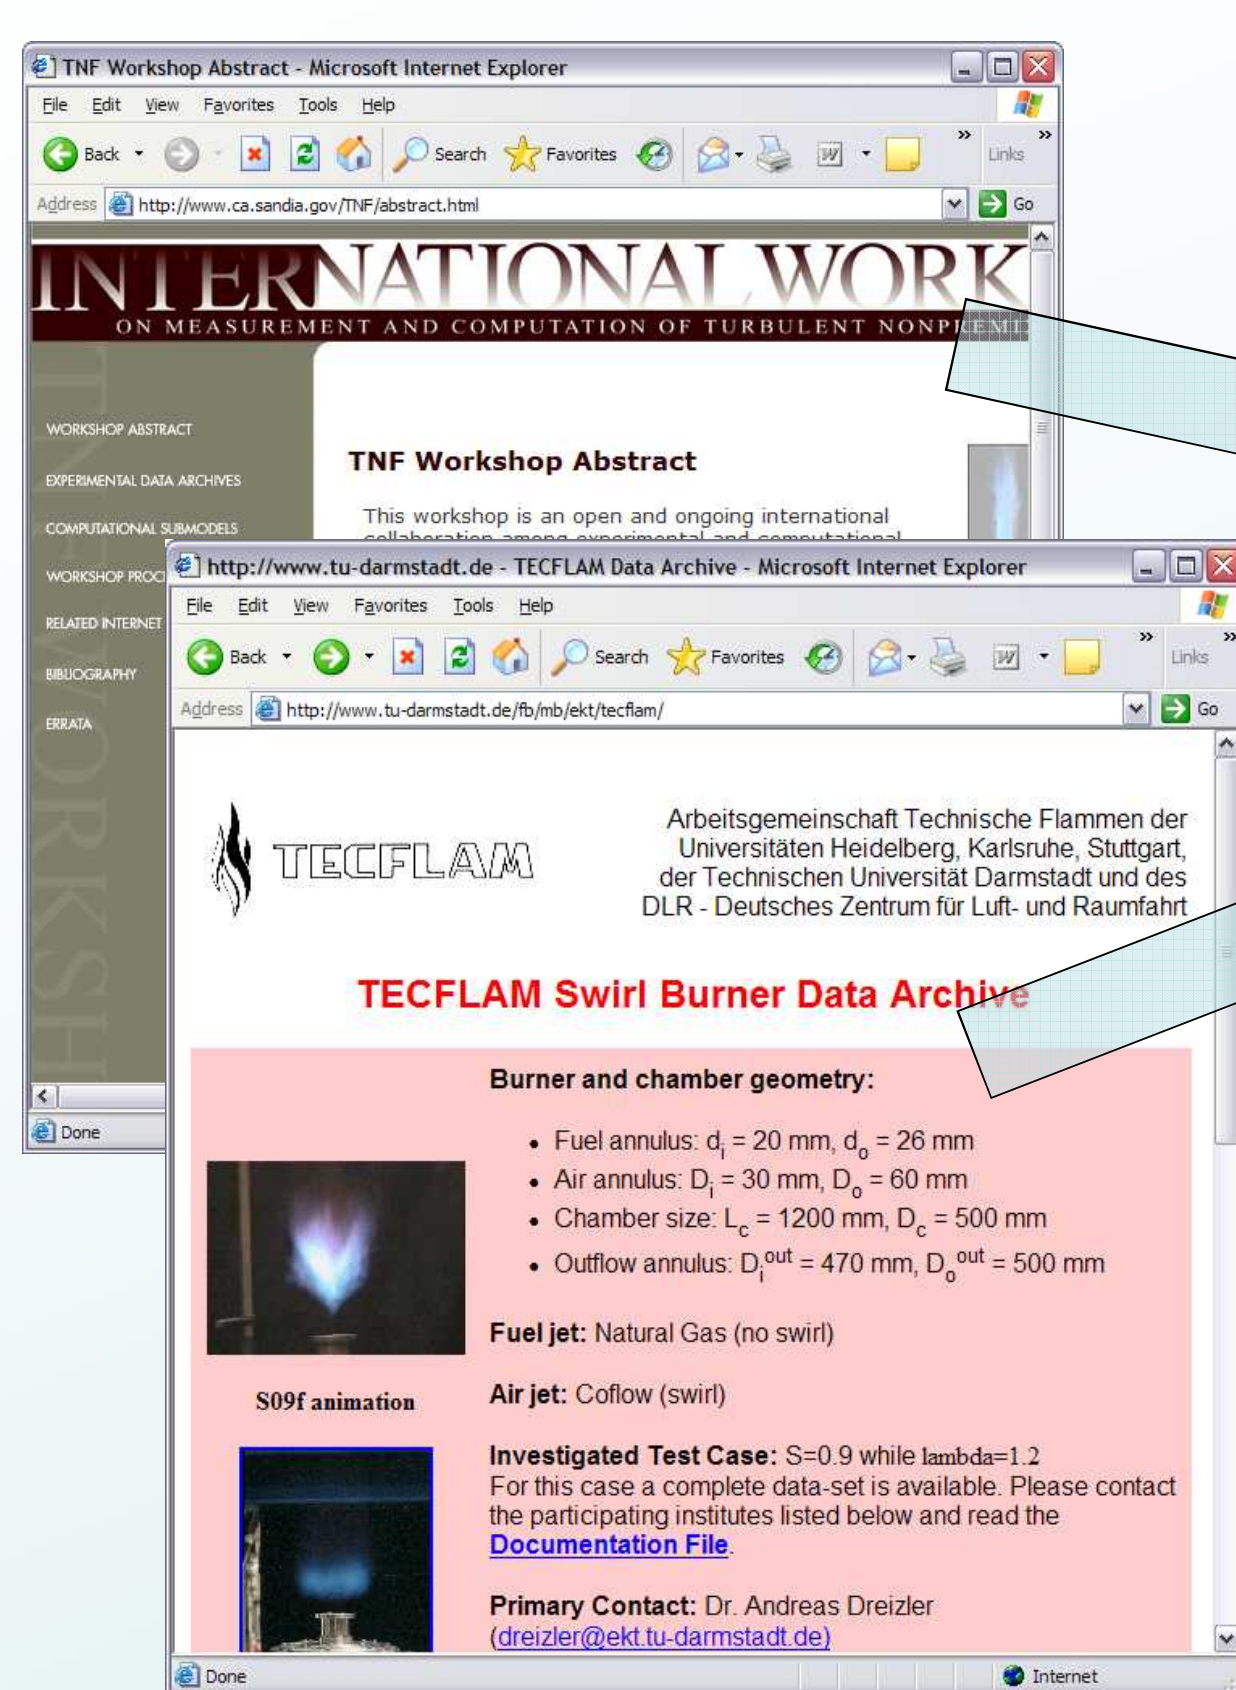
TNF Workshop Abstract - Microsoft Internet Explorer

File Edit View Favorites Tools Help

Back Search Favorites Links

Address http://www.ca.sandia.gov/TNF/abstract.html Go

INTERNATIONAL WORK

ON MEASUREMENT AND COMPUTATION OF TURBULENT NONP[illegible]

WORKSHOP ABSTRACT
EXPERIMENTAL DATA ARCHIVES
COMPUTATIONAL SUBMODELS
WORKSHOP PROC
RELATED INTERNET
BIBLIOGRAPHY
ERRATA

TNF Workshop Abstract

This workshop is an open and ongoing international

Done

http://www.tu-darmstadt.de - TECFLAM Data Archive - Microsoft Internet Explorer

File Edit View Favorites Tools Help

Back Search Favorites Links

Address http://www.tu-darmstadt.de/fb/mb/ekt/tecflam/ Go

TECFLAM

Arbeitsgemeinschaft Technische Flammen der Universitäten Heidelberg, Karlsruhe, Stuttgart, der Technischen Universität Darmstadt und des DLR - Deutsches Zentrum für Luft- und Raumfahrt

TECFLAM Swirl Burner Data Archive

Burner and chamber geometry:

• Fuel annulus: $d_i$ = 20 mm, $d_o$ = 26 mm
• Air annulus: $D_i$ = 30 mm, $D_o$ = 60 mm
• Chamber size: $L_c$ = 1200 mm, $D_c$ = 500 mm
• Outflow annulus: $D_i^{out}$ = 470 mm, $D_o^{out}$ = 500 mm

Fuel jet: Natural Gas (no swirl)

S09f animation

Air jet: Coflow (swirl)

Investigated Test Case: S=0.9 while lambda=1.2
For this case a complete data-set is available. Please contact the participating institutes listed below and read the Documentation File.

Primary Contact: Dr. Andreas Dreizler
(dreizler@ekt.tu-darmstadt.de)

Done Internet